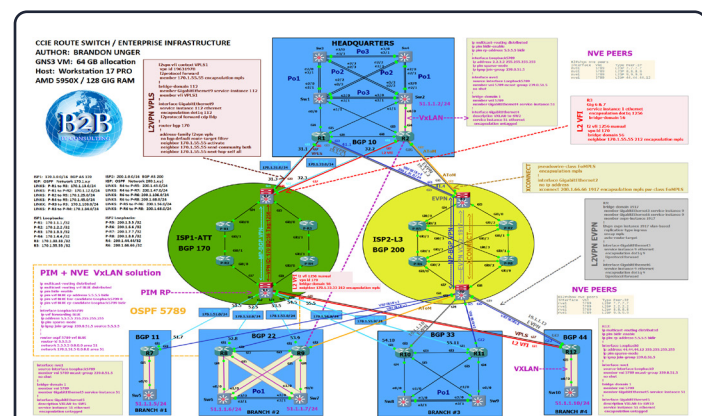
CCIE ROUTE SWITCH / ENTERPRISE INFRASTRUCTURE
AUTHOR: BRANDON UNGER
GNS3 VM: 64 GB allocation
Host: Workstation 17 PRO
AMD 5950X / 128 GB RAM

B2B

HEADQUARTERS

Po1
Po2
Po3
Po1
Po2
Po3

BGP 10

VxLAN

NVE PEERS

L2VPN VPLS

L2 VFI

ISP1-ATT
BGP 170

ISP2-L3
BGP 200

EVPN

PIM RP

PIM + NVE VxLAN solution

OSPF 5789

XCONNECT

L2VPN EVPN

NVE PEERS

BGP 11
BRANCH #1

BGP 22
Po1
BRANCH #2

BGP 33
Po1
BRANCH #3

BGP 44
BRANCH #4

VxLAN

VPLS

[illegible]